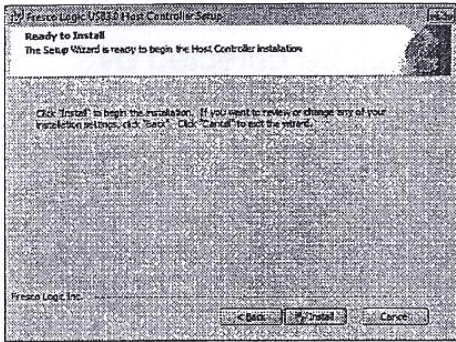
Fresco Logic USB3.0 Host Controller Setup

Ready to Install

The Setup Wizard is ready to begin the Host Controller installation

Click "Install" to begin the installation. If you want to review or change any of your installation settings, click "Back". Click "Cancel" to exit the wizard.

Fresco Logic Inc.

< Back

Install

Cancel